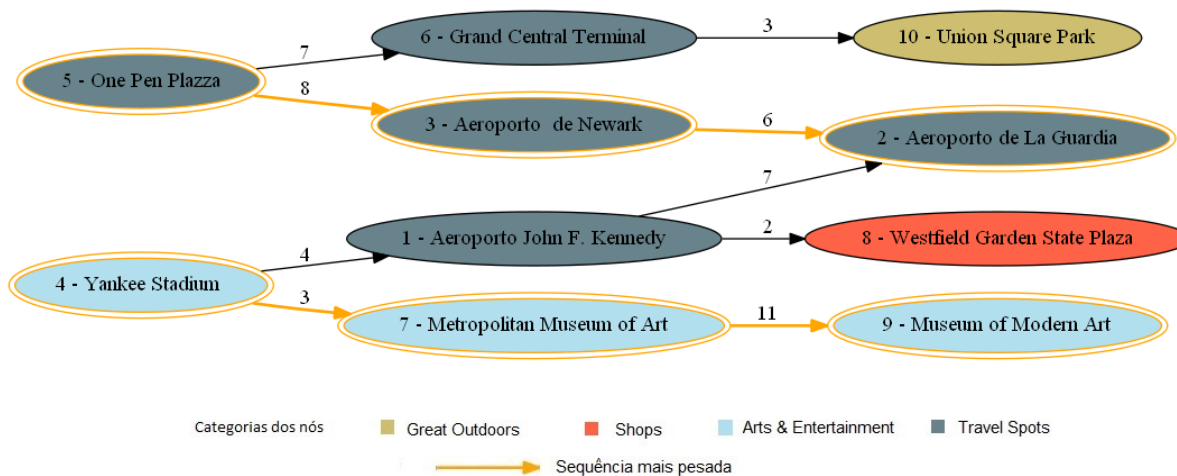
5 - One Pen Plazza

7

8

6 - Grand Central Terminal

3

10 - Union Square Park

3 - Aeroporto de Newark

6

2 - Aeroporto de La Guardia

7

4 - Yankee Stadium

4

1 - Aeroporto John F. Kennedy

2

8 - Westfield Garden State Plaza

3

7 - Metropolitan Museum of Art

11

9 - Museum of Modern Art

Categorias dos nós Great Outdoors Shops Arts & Entertainment Travel Spots

Sequência mais pesada